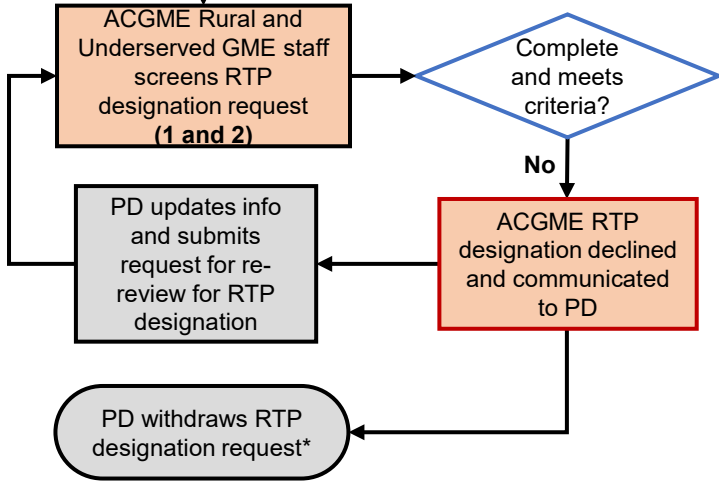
ACGME Rural and Underserved GME staff screens RTP designation request **(1 and 2)**

Complete and meets criteria?

No

ACGME RTP designation declined and communicated to PD

PD updates info and submits request for re-review for RTP designation

PD withdraws RTP designation request*